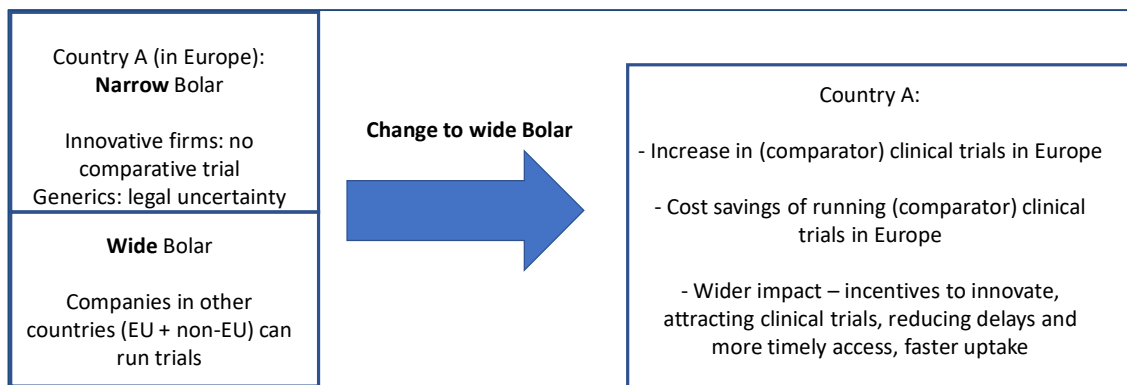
Country A (in Europe):
**Narrow** Bolar

Innovative firms: no comparative trial
Generics: legal uncertainty

**Wide** Bolar

Companies in other countries (EU + non-EU) can run trials

**Change to wide Bolar**

Country A:

- Increase in (comparator) clinical trials in Europe

- Cost savings of running (comparator) clinical trials in Europe

- Wider impact – incentives to innovate, attracting clinical trials, reducing delays and more timely access, faster uptake